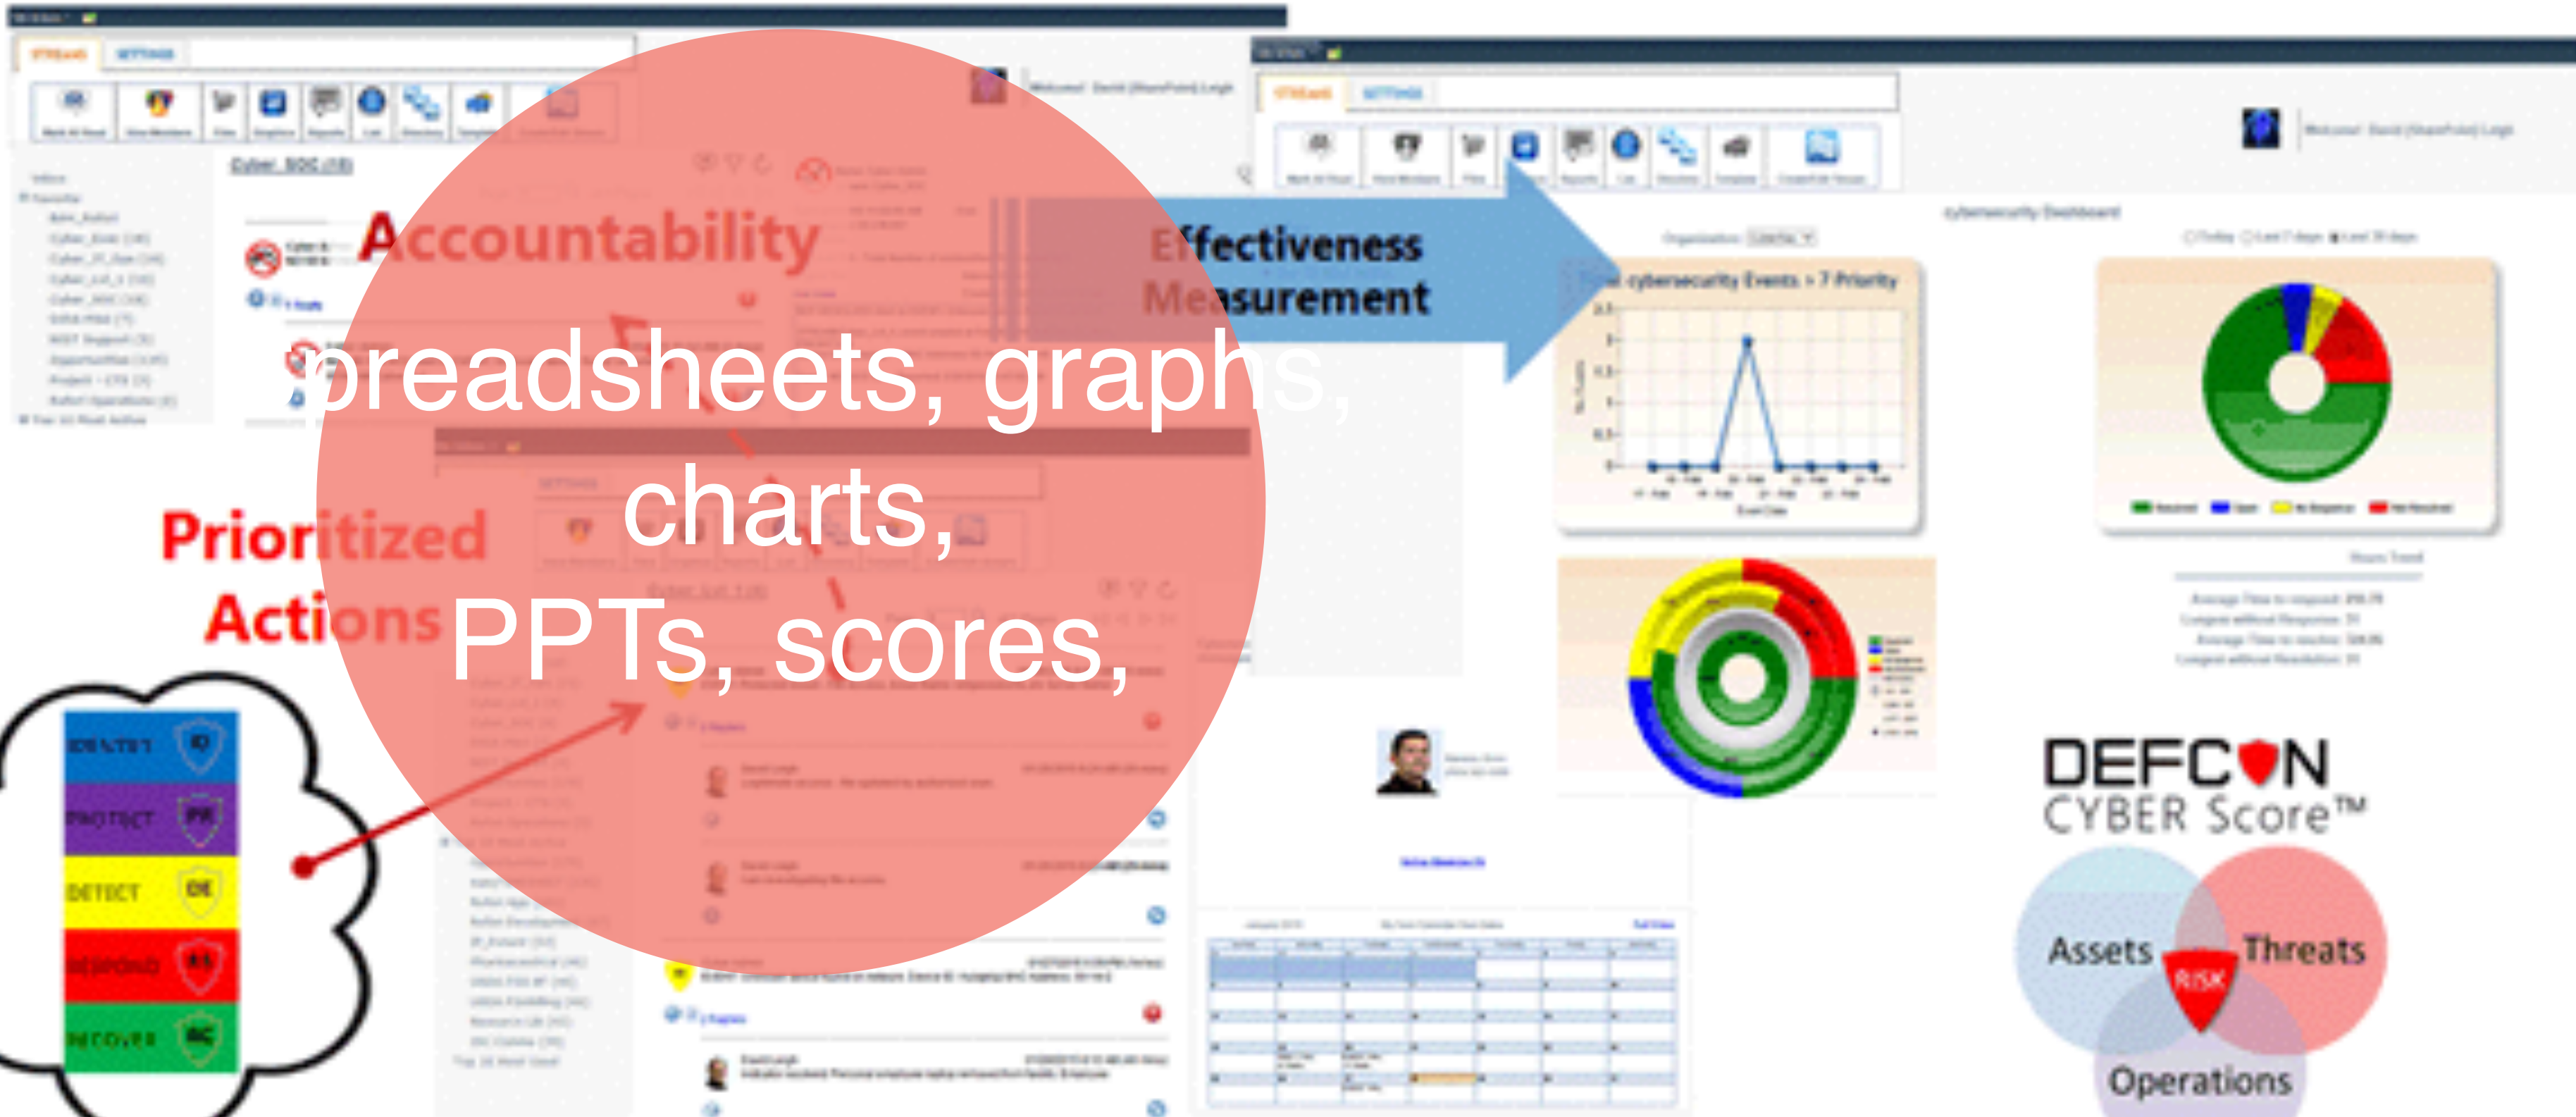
Accountability

Effectiveness Measurement

spreadsheets, graphs, charts, PPTs, scores,

Prioritized Actions

IDENTIFY ID
PROTECT PR
DETECT DE
RESPOND RS
RECOVER RC

cybersecurity Dashboard

DEFCON CYBER Score™

Assets
Threats
RISK
Operations